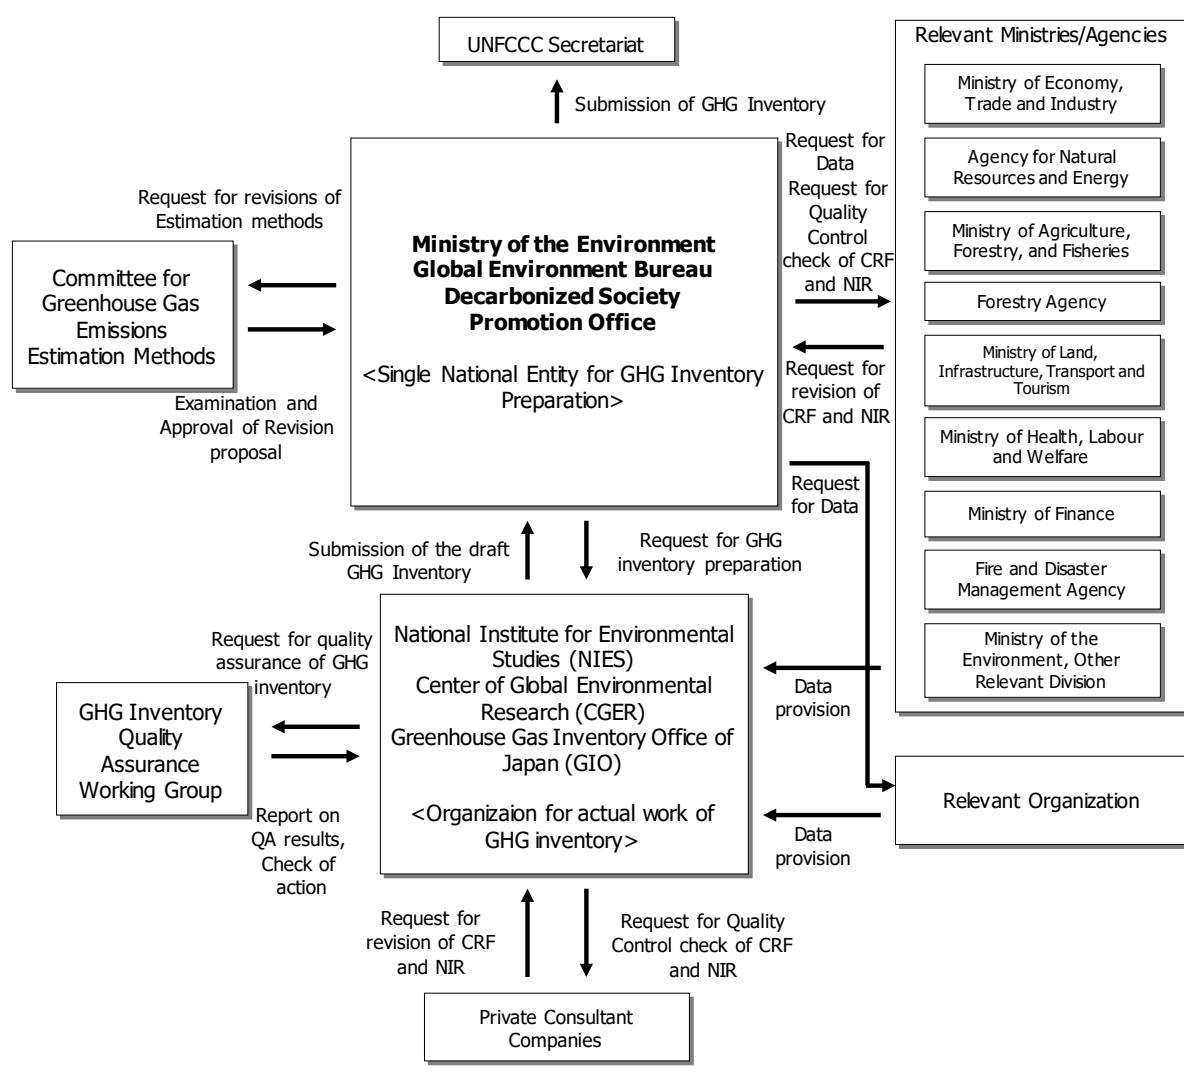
UNFCCC Secretariat

Submission of GHG Inventory

Relevant Ministries/Agencies

Ministry of Economy, Trade and Industry

Agency for Natural Resources and Energy

Ministry of Agriculture, Forestry, and Fisheries

Forestry Agency

Ministry of Land, Infrastructure, Transport and Tourism

Ministry of Health, Labour and Welfare

Ministry of Finance

Fire and Disaster Management Agency

Ministry of the Environment, Other Relevant Division

Request for Data
Request for Quality Control check of CRF and NIR

Request for revision of CRF and NIR

Request for revisions of Estimation methods

Committee for Greenhouse Gas Emissions Estimation Methods

Examination and Approval of Revision proposal

**Ministry of the Environment Global Environment Bureau Decarbonized Society Promotion Office**

<Single National Entity for GHG Inventory Preparation>

Request for Data

Submission of the draft GHG Inventory

Request for GHG inventory preparation

Request for quality assurance of GHG inventory

GHG Inventory Quality Assurance Working Group

Report on QA results, Check of action

National Institute for Environmental Studies (NIES)
Center of Global Environmental Research (CGER)
Greenhouse Gas Inventory Office of Japan (GIO)

<Organizaion for actual work of GHG inventory>

Data provision

Relevant Organization

Data provision

Request for revision of CRF and NIR

Request for Quality Control check of CRF and NIR

Private Consultant Companies